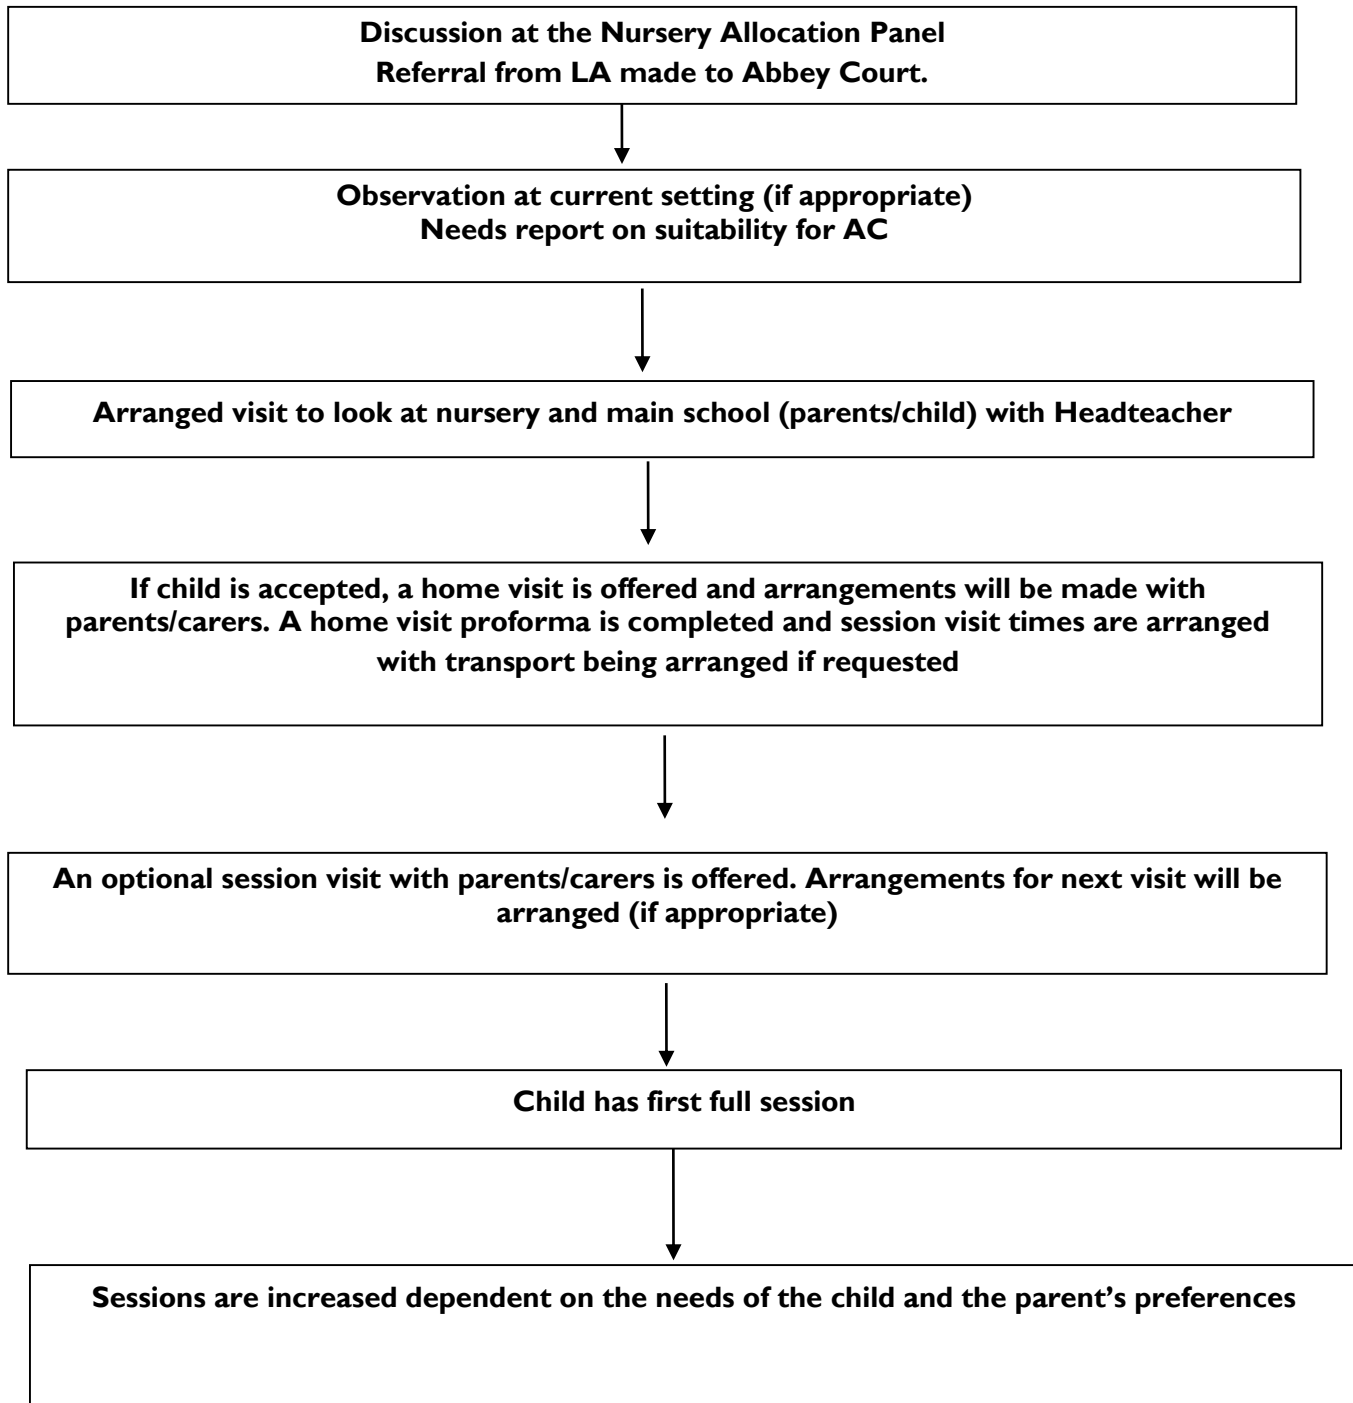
Discussion at the Nursery Allocation Panel
Referral from LA made to Abbey Court.

Observation at current setting (if appropriate)
Needs report on suitability for AC

Arranged visit to look at nursery and main school (parents/child) with Headteacher

If child is accepted, a home visit is offered and arrangements will be made with parents/carers. A home visit proforma is completed and session visit times are arranged with transport being arranged if requested

An optional session visit with parents/carers is offered. Arrangements for next visit will be arranged (if appropriate)

Child has first full session

Sessions are increased dependent on the needs of the child and the parent's preferences